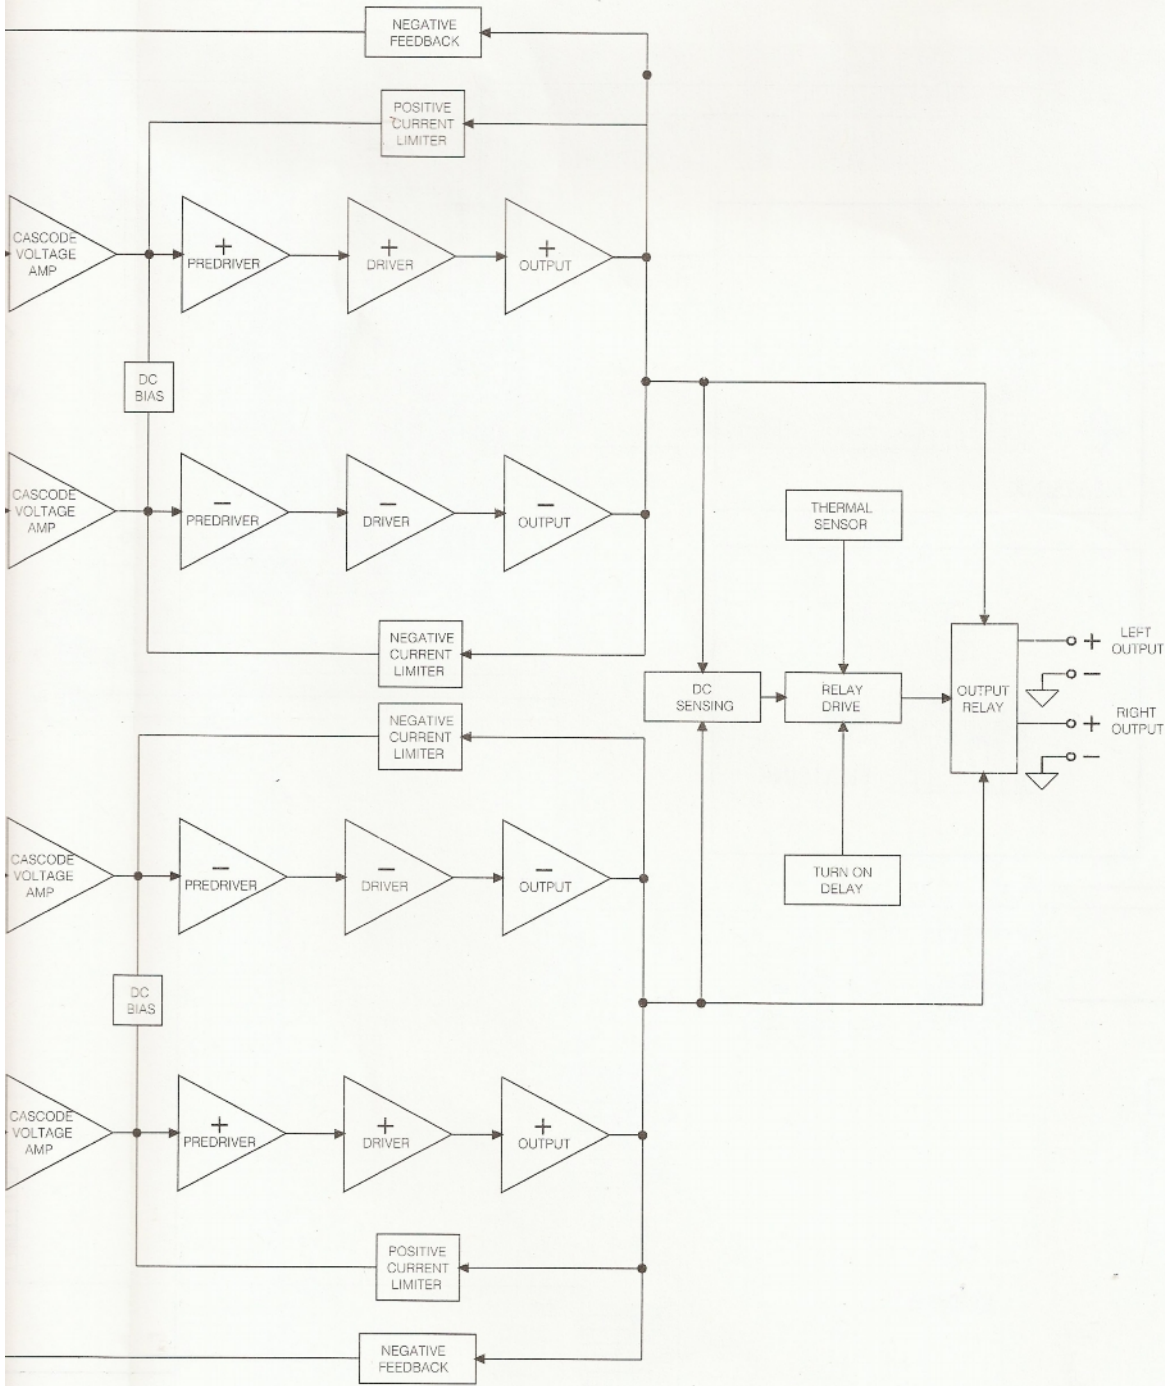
NEGATIVE FEEDBACK

POSITIVE CURRENT LIMITER

CASCODE VOLTAGE AMP

+ PREDRIVER

+ DRIVER

+ OUTPUT

DC BIAS

CASCODE VOLTAGE AMP

− PREDRIVER

− DRIVER

− OUTPUT

THERMAL SENSOR

NEGATIVE CURRENT LIMITER

DC SENSING

RELAY DRIVE

OUTPUT RELAY

+ LEFT OUTPUT

−

+ RIGHT OUTPUT

−

NEGATIVE CURRENT LIMITER

CASCODE VOLTAGE AMP

− PREDRIVER

− DRIVER

− OUTPUT

TURN ON DELAY

DC BIAS

CASCODE VOLTAGE AMP

+ PREDRIVER

+ DRIVER

+ OUTPUT

POSITIVE CURRENT LIMITER

NEGATIVE FEEDBACK